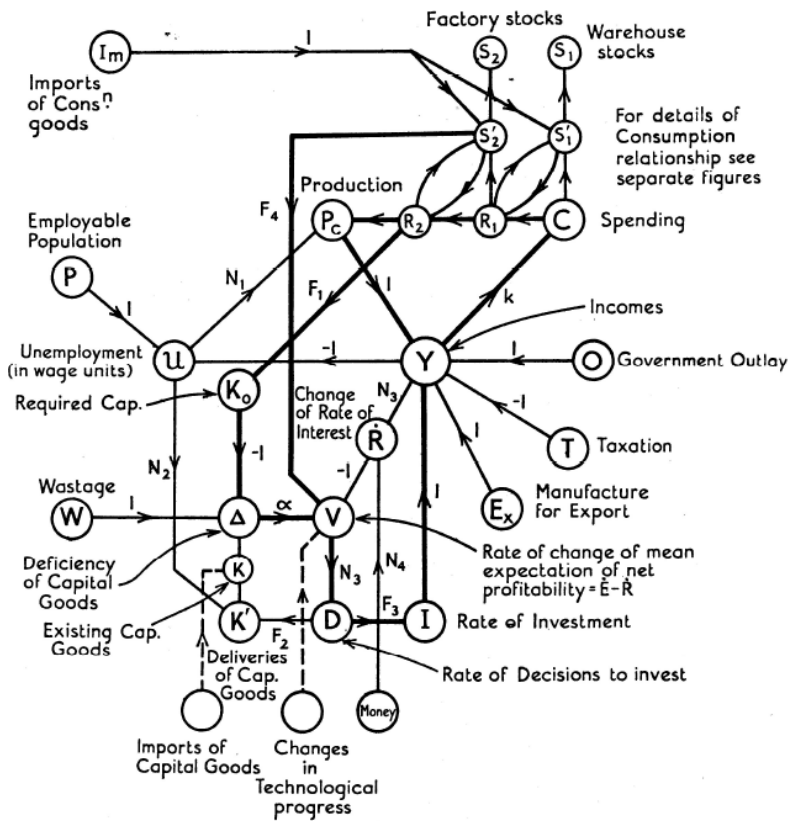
Factory stocks
Warehouse stocks
$I_m$
Imports of Cons$^n$ goods
1
$S_2$
$S_1$
-
$S'_2$
$S'_1$
For details of Consumption relationship see separate figures
Production
$F_4$
$P_c$
$R_2$
$R_1$
C
Spending
Employable Population
P
1
$N_1$
$F_1$
1
k
Incomes
Unemployment (in wage units)
u
-1
Y
1
O
Government Outlay
Required Cap.
$K_o$
Change of Rate of Interest
$N_3$
$\dot{R}$
-1
T
Taxation
-1
$N_2$
-1
1
1
Wastage
W
1
Δ
∝
V
$E_x$
Manufacture for Export
Deficiency of Capital Goods
K
Rate of change of mean expectation of net profitability $= \dot{E} - \dot{R}$
$N_3$
$N_4$
Existing Cap. Goods
K'
$F_2$
D
$F_3$
I
Rate of Investment
Deliveries of Cap. Goods
Rate of Decisions to invest
Money
Imports of Capital Goods
Changes in Technological progress